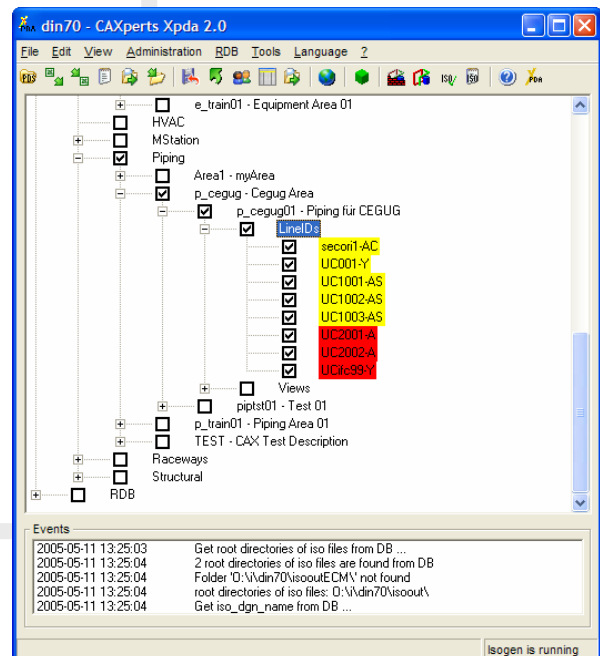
din70 - CAXperts Xpda 2.0

File Edit View Administration RDB Tools Language ?

e_train01 - Equipment Area 01
HVAC
MStation
Piping
Area1 - myArea
p_cegug - Cegug Area
p_cegug01 - Piping für CEGUG
LineIDs
secori1-AC
UC001-Y
UC1001-AS
UC1002-AS
UC1003-AS
UC2001-A
UC2002-A
UCifc99-Y
Views
piptst01 - Test 01
p_train01 - Piping Area 01
TEST - CAX Test Description
Raceways
Structural
RDB

Events

| | |
|---|---|
| 2005-05-11 13:25:03 | Get root directories of iso files from DB ... |
| 2005-05-11 13:25:04 | 2 root directories of iso files are found from DB |
| 2005-05-11 13:25:04 | Folder 'O:\i\din70\isoout\ECM\' not found |
| 2005-05-11 13:25:04 | root directories of iso files: O:\i\din70\isoout\ |
| 2005-05-11 13:25:04 | Get iso_dgn_name from DB ... |

Isogen is running